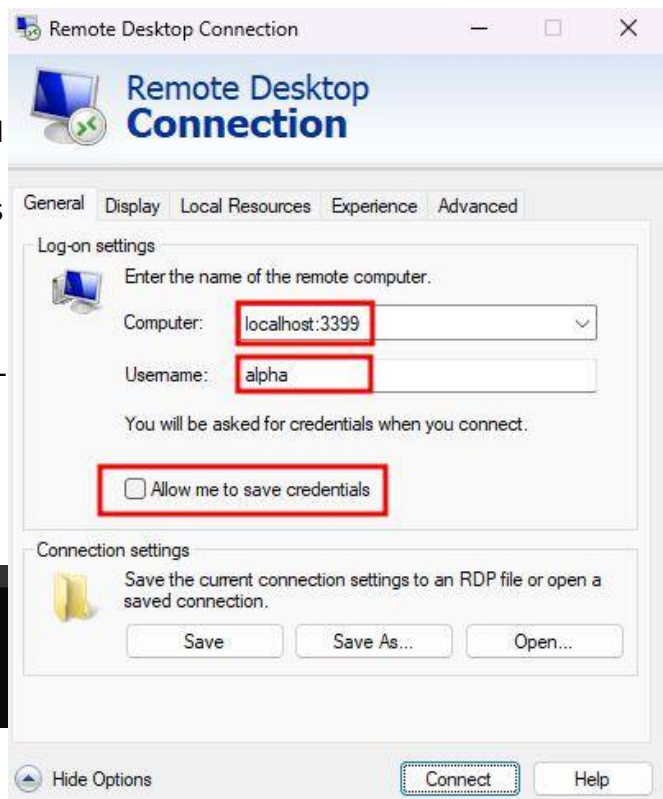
Remote Desktop Connection

Remote Desktop
Connection

General Display Local Resources Experience Advanced

Log-on settings

Enter the name of the remote computer.

Computer: localhost:3399

Username: alpha

You will be asked for credentials when you connect.

Allow me to save credentials

Connection settings

Save the current connection settings to an RDP file or open a saved connection.

Save Save As... Open...

Hide Options Connect Help